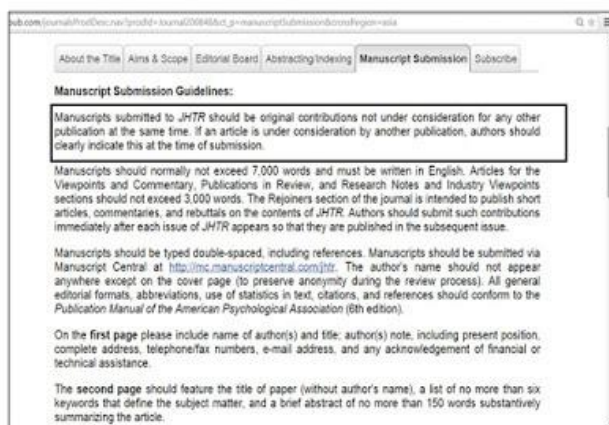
ub.com/journals/ProdDesc.nav?prodId=Journal200848&ct_p=manuscriptSubmission&crossRegion=asia

About the Title | Aims & Scope | Editorial Board | Abstracting/Indexing | Manuscript Submission | Subscribe

**Manuscript Submission Guidelines:**

Manuscripts submitted to *JHTR* should be original contributions not under consideration for any other publication at the same time. If an article is under consideration by another publication, authors should clearly indicate this at the time of submission.

Manuscripts should normally not exceed 7,000 words and must be written in English. Articles for the Viewpoints and Commentary, Publications in Review, and Research Notes and Industry Viewpoints sections should not exceed 3,000 words. The Rejoiners section of the journal is intended to publish short articles, commentaries, and rebuttals on the contents of *JHTR*. Authors should submit such contributions immediately after each issue of *JHTR* appears so that they are published in the subsequent issue.

Manuscripts should be typed double-spaced, including references. Manuscripts should be submitted via Manuscript Central at http://mc.manuscriptcentral.com/jhtr. The author's name should not appear anywhere except on the cover page (to preserve anonymity during the review process). All general editorial formats, abbreviations, use of statistics in text, citations, and references should conform to the *Publication Manual of the American Psychological Association* (6th edition).

On the **first page** please include name of author(s) and title; author(s) note, including present position, complete address, telephone/fax numbers, e-mail address, and any acknowledgement of financial or technical assistance.

The **second page** should feature the title of paper (without author's name), a list of no more than six keywords that define the subject matter, and a brief abstract of no more than 150 words substantively summarizing the article.